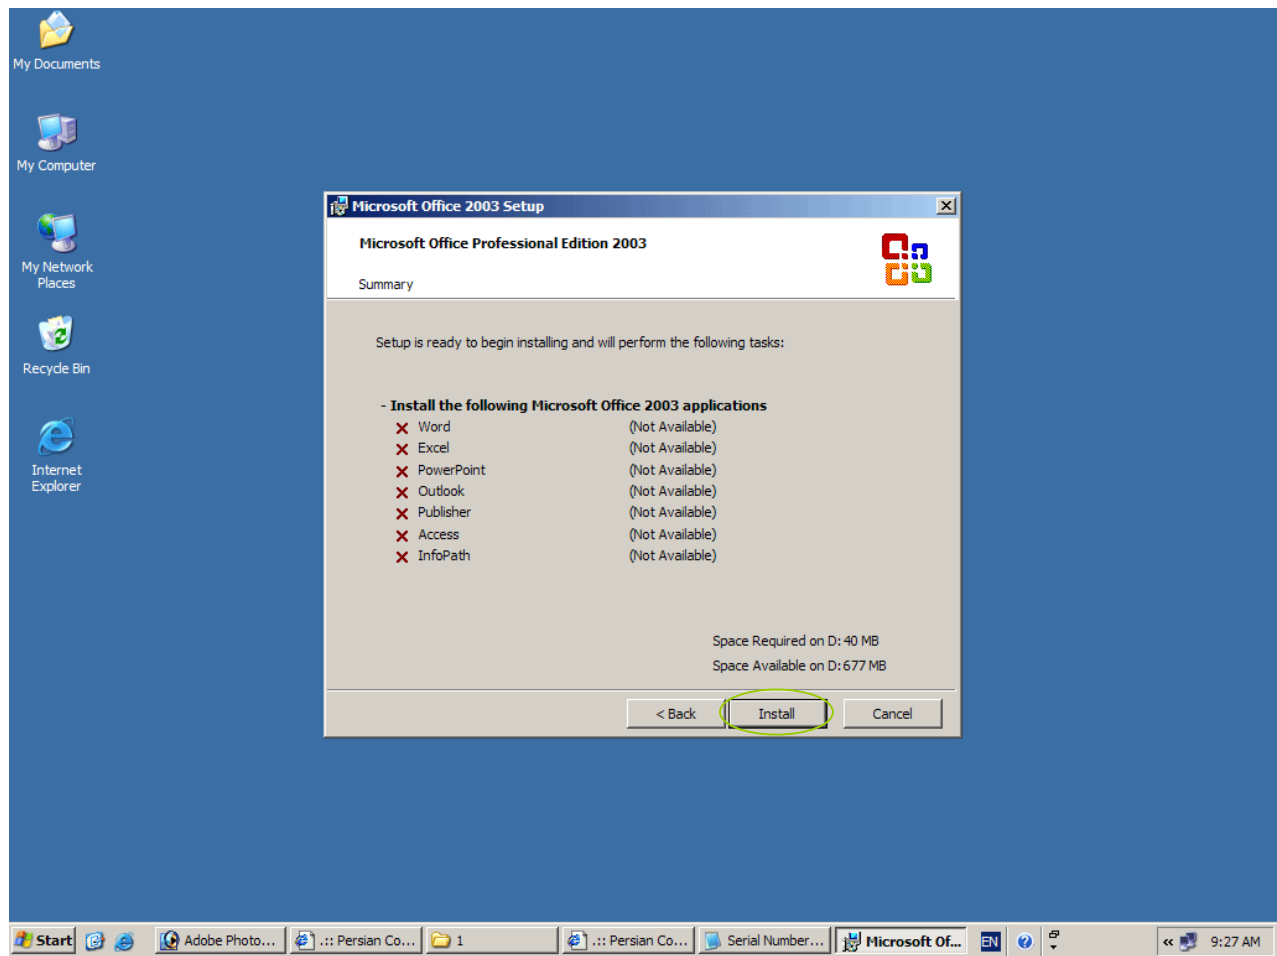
My Documents

My Computer

My Network Places

Recycle Bin

Internet Explorer

Microsoft Office 2003 Setup

Microsoft Office Professional Edition 2003

Summary

Setup is ready to begin installing and will perform the following tasks:

- Install the following Microsoft Office 2003 applications

| | |
|---|---|
| Word | (Not Available) |
| Excel | (Not Available) |
| PowerPoint | (Not Available) |
| Outlook | (Not Available) |
| Publisher | (Not Available) |
| Access | (Not Available) |
| InfoPath | (Not Available) |

Space Required on D: 40 MB
Space Available on D: 677 MB

< Back
Install
Cancel

Start
Adobe Photo...
.:: Persian Co...
1
.:: Persian Co...
Serial Number...
Microsoft Of...
EN
9:27 AM